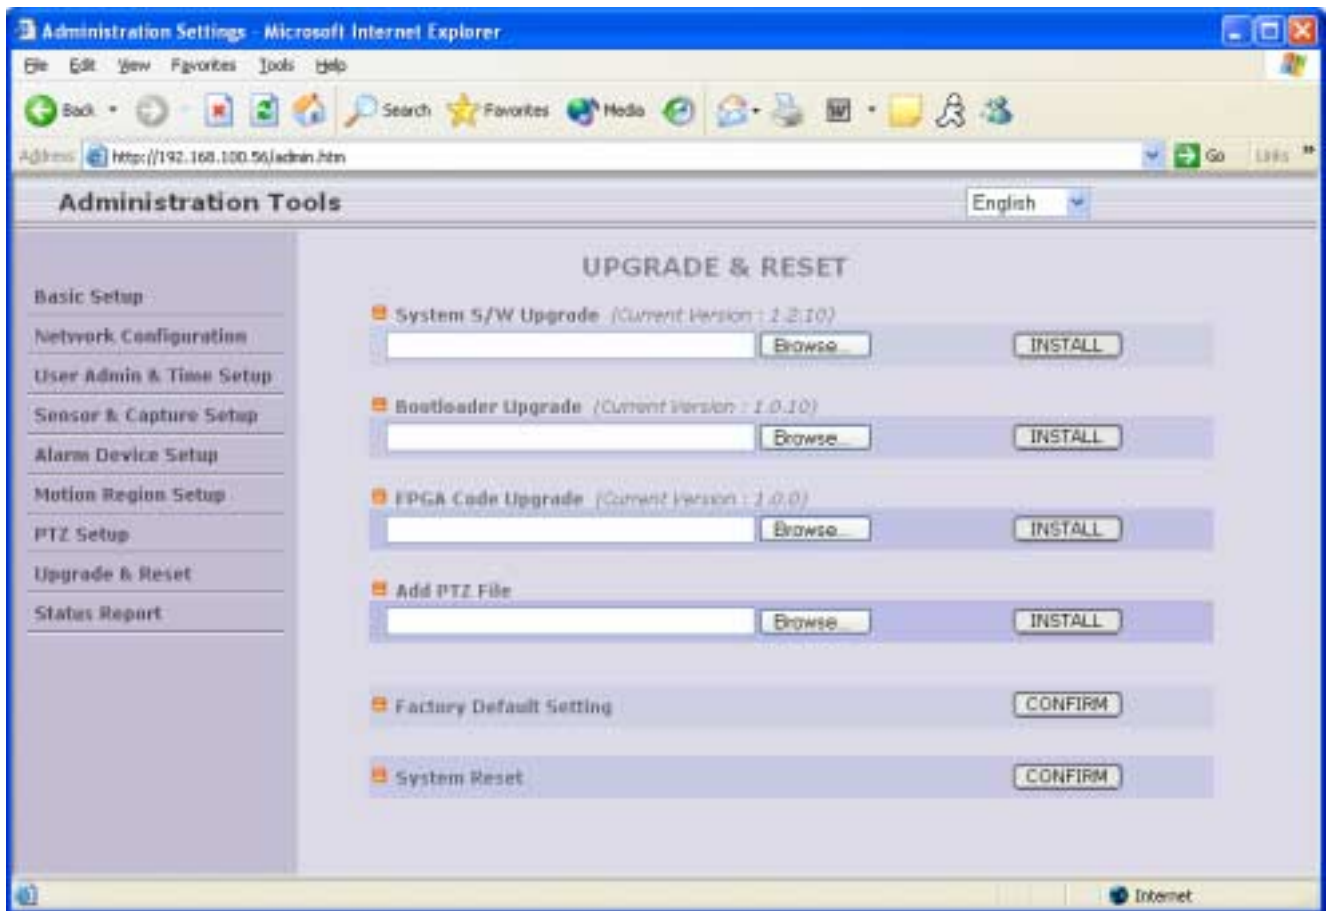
Administration Settings - Microsoft Internet Explorer

File Edit View Favorites Tools Help

Back Search Favorites Media

Address http://192.168.100.56/admin.htm Go Links

Administration Tools

English

Basic Setup
Network Configuration
User Admin & Time Setup
Sensor & Capture Setup
Alarm Device Setup
Motion Region Setup
PTZ Setup
Upgrade & Reset
Status Report

UPGRADE & RESET

System S/W Upgrade (Current Version : 1.2.10)
Browse... INSTALL

Bootloader Upgrade (Current Version : 1.0.10)
Browse... INSTALL

FPGA Code Upgrade (Current Version : 1.0.0)
Browse... INSTALL

Add PTZ File
Browse... INSTALL

Factory Default Setting CONFIRM

System Reset CONFIRM

Internet